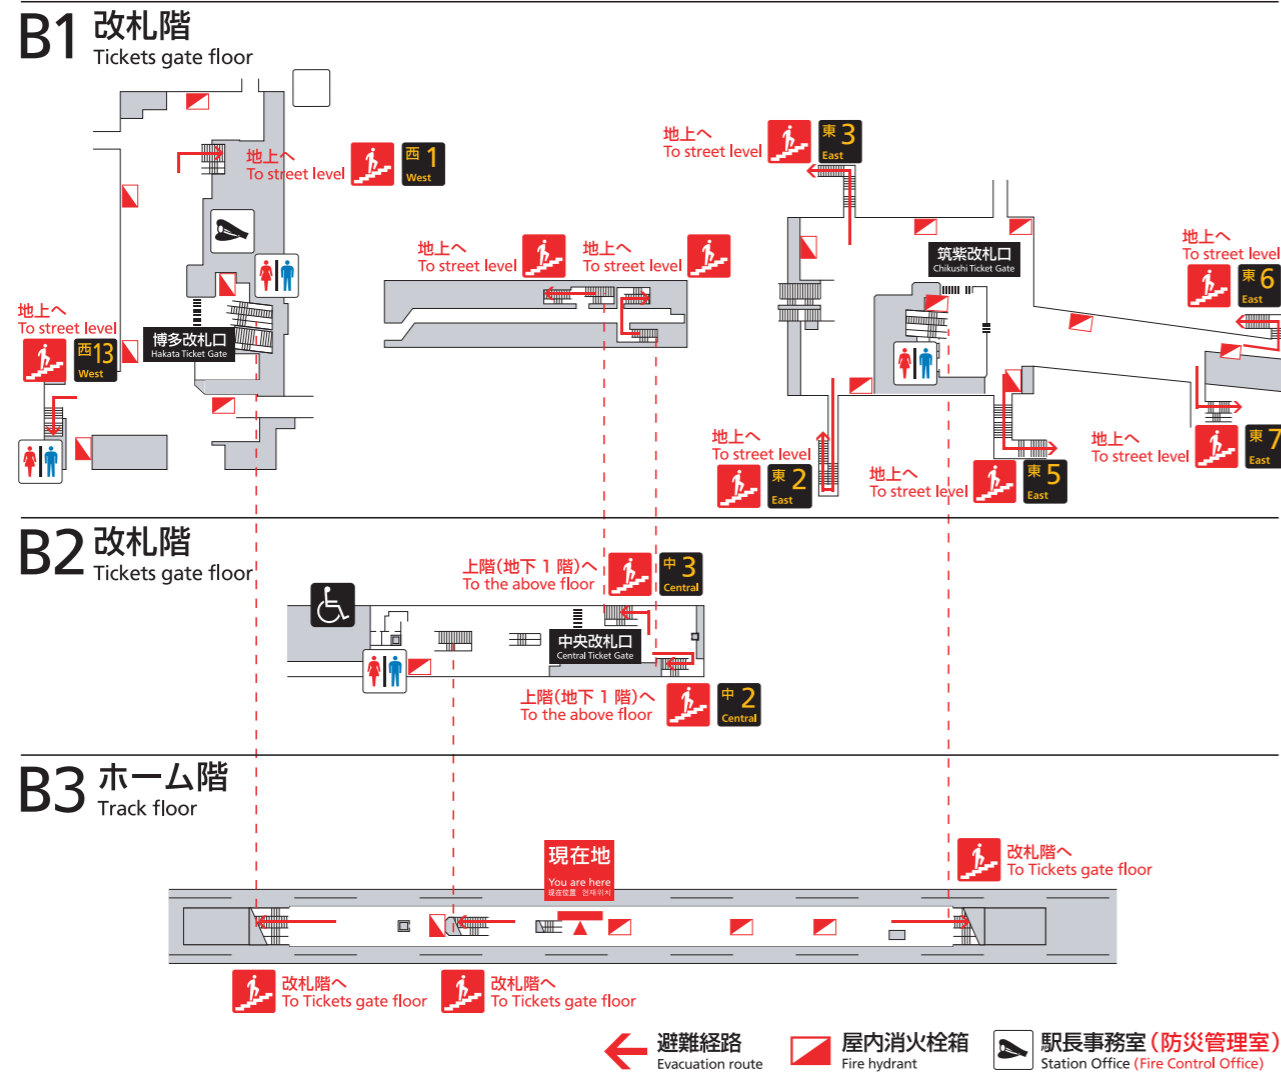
B1 改札階
Tickets gate floor

地上へ
To street level
西 1
West

地上へ
To street level
東 3
East

地上へ
To street level

地上へ
To street level

筑紫改札口
Chikushi Ticket Gate

地上へ
To street level
東 6
East

地上へ
To street level
西 13
West

博多改札口
Hakata Ticket Gate

地上へ
To street level
東 2
East

地上へ
To street level
東 5
East

地上へ
To street level
東 7
East

B2 改札階
Tickets gate floor

上階(地下 1 階)へ
To the above floor
中 3
Central

中央改札口
Central Ticket Gate

上階(地下 1 階)へ
To the above floor
中 2
Central

B3 ホーム階
Track floor

現在地
You are here
現在位置 현재위치

改札階へ
To Tickets gate floor

改札階へ
To Tickets gate floor

改札階へ
To Tickets gate floor

避難経路
Evacuation route

屋内消火栓箱
Fire hydrant

駅長事務室(防災管理室)
Station Office (Fire Control Office)